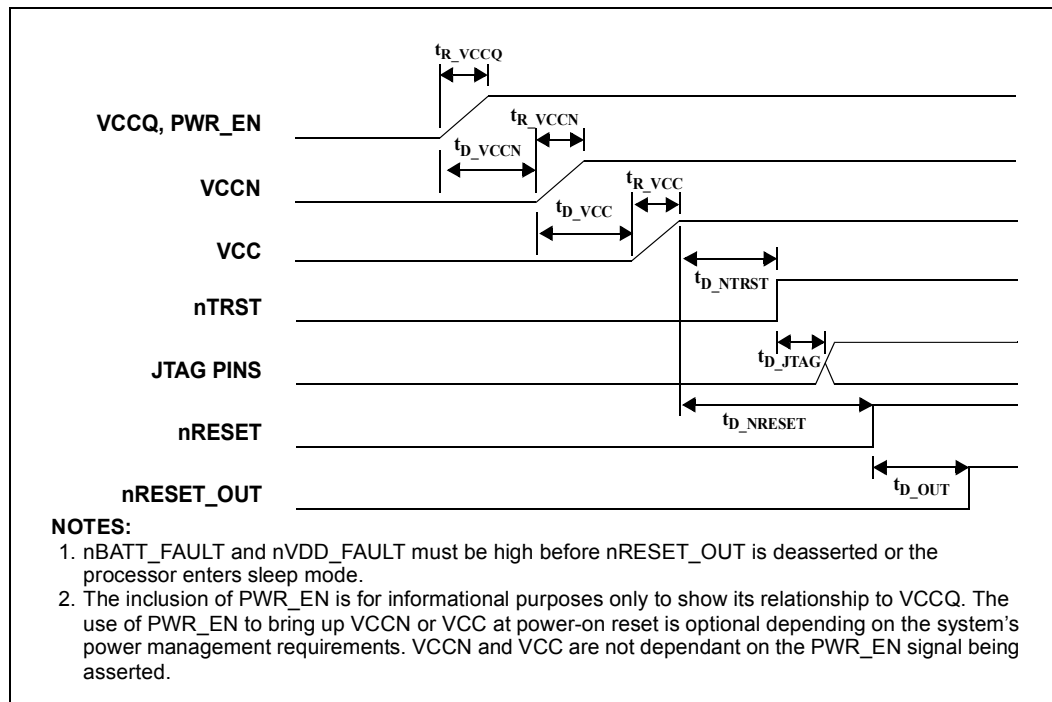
$t_{R\_VCCQ}$

VCCQ, PWR_EN

$t_{R\_VCCN}$

$t_{D\_VCCN}$

VCCN

$t_{R\_VCC}$

$t_{D\_VCC}$

VCC

$t_{D\_NTRST}$

nTRST

$t_{D\_JTAG}$

JTAG PINS

$t_{D\_NRESET}$

nRESET

$t_{D\_OUT}$

nRESET_OUT

NOTES:

1. nBATT_FAULT and nVDD_FAULT must be high before nRESET_OUT is deasserted or the processor enters sleep mode.

2. The inclusion of PWR_EN is for informational purposes only to show its relationship to VCCQ. The use of PWR_EN to bring up VCCN or VCC at power-on reset is optional depending on the system's power management requirements. VCCN and VCC are not dependant on the PWR_EN signal being asserted.